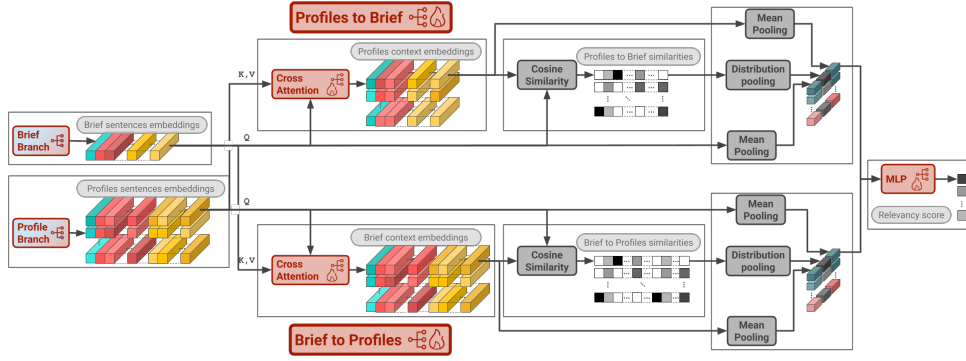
Profiles to Brief

Profiles context embeddings

K,V

Cross Attention

Profiles to Brief similarities

Cosine Similarity

Mean Pooling

Distribution pooling

Mean Pooling

Brief sentences embeddings

Brief Branch

Q

Profiles sentences embeddings

Profile Branch

Q

MLP

Relevancy score

Brief context embeddings

K,V

Cross Attention

Brief to Profiles similarities

Cosine Similarity

Mean Pooling

Distribution pooling

Mean Pooling

Brief to Profiles